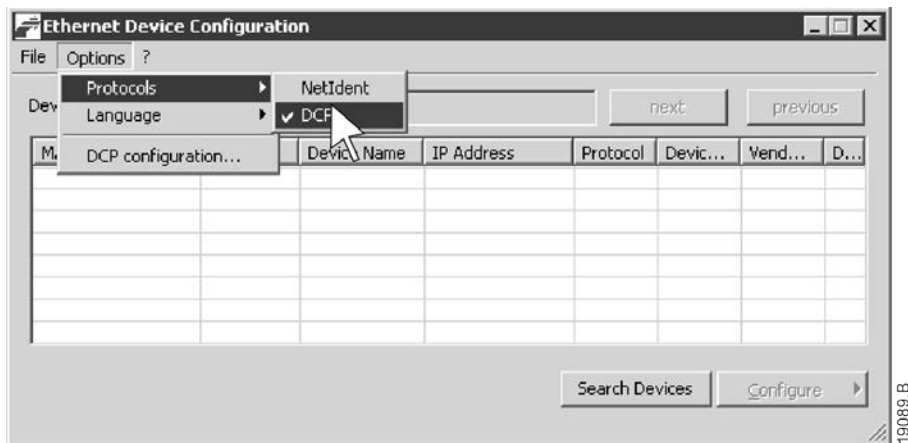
Ethernet Device Configuration

File Options ?

Protocols
Language
DCP configuration...

NetIdent
✓ DCP

Dev

next previous

| M | | Devic Name | IP Address | Protocol | Devic... | Vend... | D... |
|---|---|---|---|---|---|---|---|
| | | | | | | | |

Search Devices Configure

19089.B